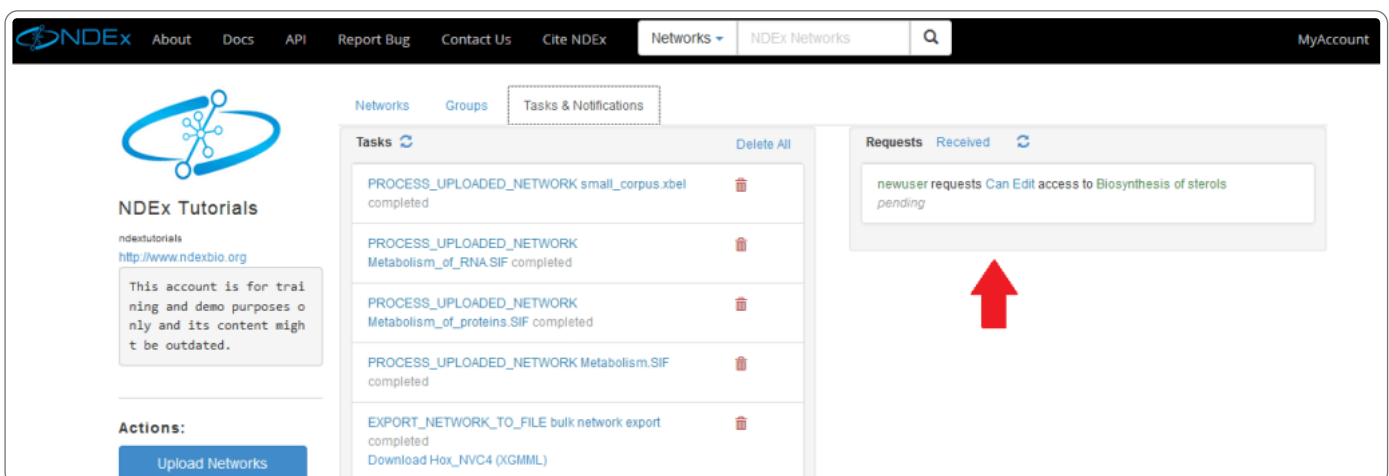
NDEx About Docs API Report Bug Contact Us Cite NDEx Networks NDEx Networks MyAccount

Networks Groups Tasks & Notifications

NDEx Tutorials

ndextutorials

http://www.ndexbio.org

This account is for training and demo purposes only and its content might be outdated.

Actions:

Upload Networks

Tasks Delete All

PROCESS_UPLOADED_NETWORK small_corpus.xbel completed

PROCESS_UPLOADED_NETWORK Metabolism_of_RNA.SIF completed

PROCESS_UPLOADED_NETWORK Metabolism_of_proteins.SIF completed

PROCESS_UPLOADED_NETWORK Metabolism.SIF completed

EXPORT_NETWORK_TO_FILE bulk network export completed
Download Hox_NVC4 (XGMML)

Requests Received

newuser requests Can Edit access to Biosynthesis of sterols
pending